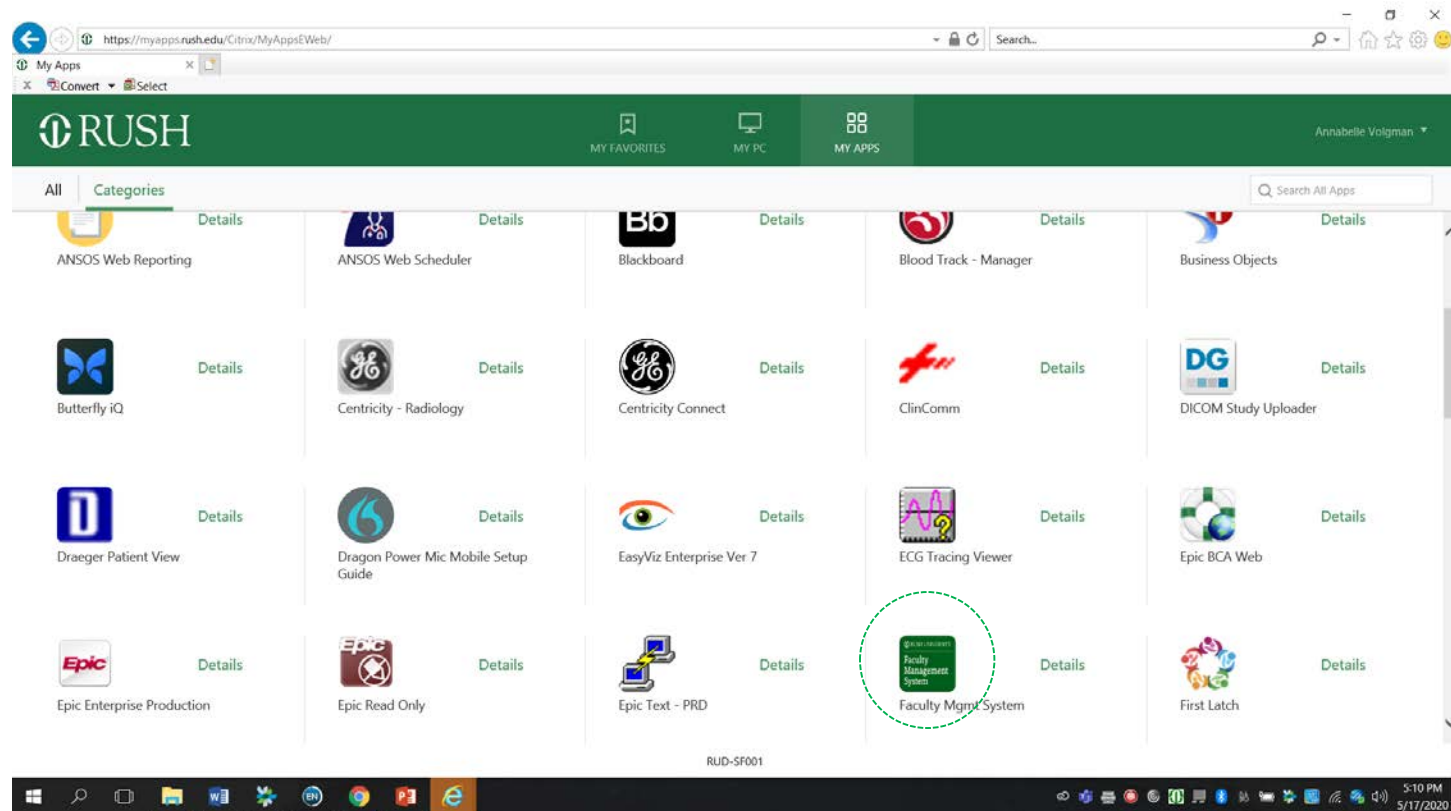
https://myapps.rush.edu/Citrix/MyAppsEWeb/

Search...

My Apps

Convert Select

RUSH

MY FAVORITES

MY PC

MY APPS

Annabelle Volgman

All

Categories

Search All Apps

Details
ANSOS Web Reporting

Details
ANSOS Web Scheduler

Bb
Details
Blackboard

Details
Blood Track - Manager

Details
Business Objects

Details
Butterfly iQ

Details
Centricity - Radiology

Details
Centricity Connect

Details
ClinComm

DG
Details
DICOM Study Uploader

Details
Draeger Patient View

Details
Dragon Power Mic Mobile Setup Guide

Details
EasyViz Enterprise Ver 7

Details
ECG Tracing Viewer

Details
Epic BCA Web

Epic
Details
Epic Enterprise Production

Epic
Details
Epic Read Only

Details
Epic Text - PRD

Faculty Management System
Details
Faculty Mgmt System

Details
First Latch

RUD-SF001

5:10 PM
5/17/2020